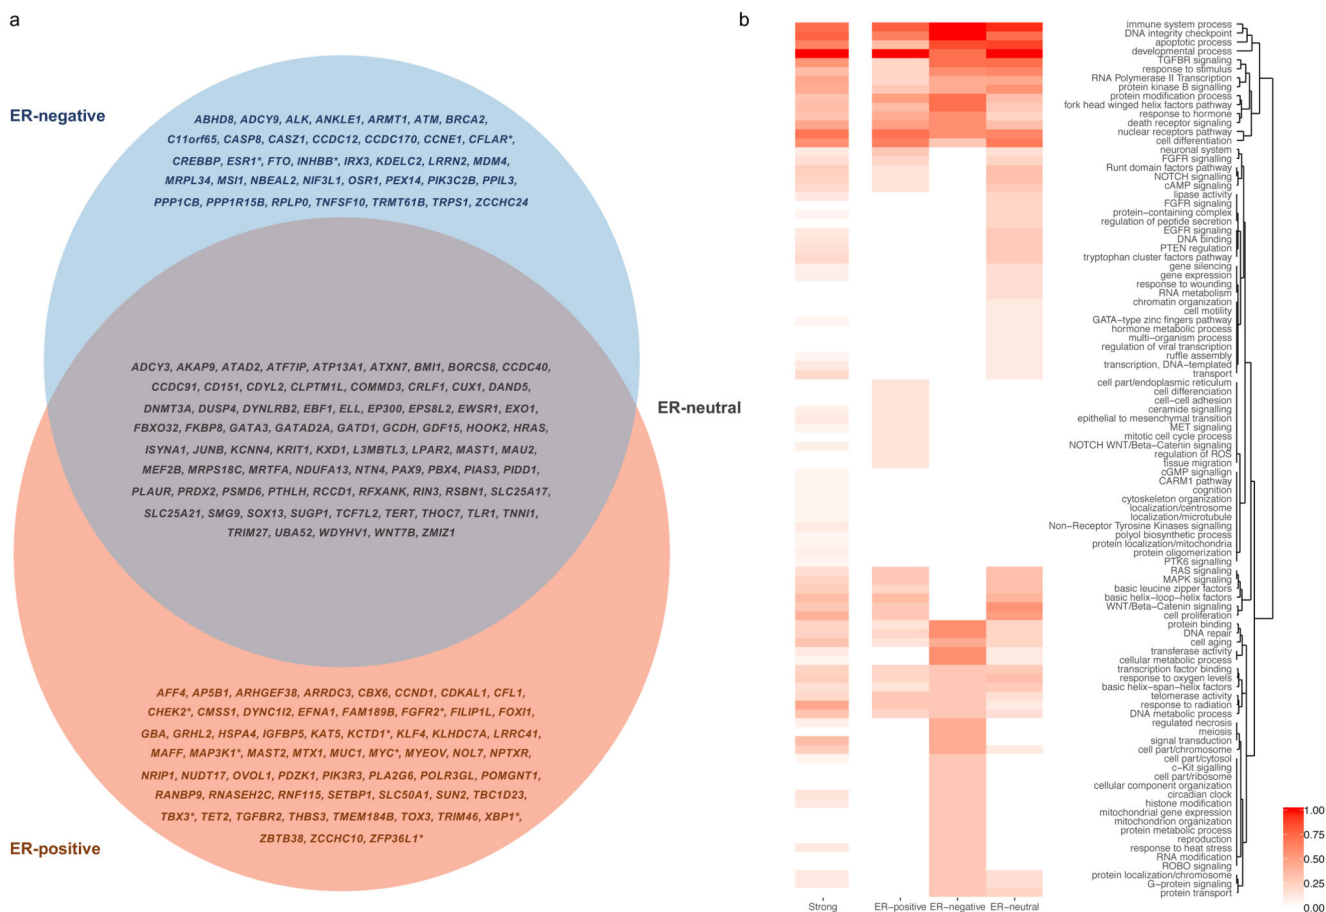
a

ER-negative

ABHD8, ADCY9, ALK, ANKLE1, ARMT1, ATM, BRCA2, C11orf65, CASP8, CASZ1, CCDC12, CCDC170, CCNE1, CFLAR*, CREBBP, ESR1*, FTO, INHBB*, IRX3, KDELC2, LRRN2, MDM4, MRPL34, MSI1, NBEAL2, NIF3L1, OSR1, PEX14, PIK3C2B, PPIL3, PPP1CB, PPP1R15B, RPLP0, TNFSF10, TRMT61B, TRPS1, ZCCHC24

ADCY3, AKAP9, ATAD2, ATF7IP, ATP13A1, ATXN7, BMI1, BORCS8, CCDC40, CCDC91, CD151, CDYL2, CLPTM1L, COMMD3, CRLF1, CUX1, DAND5, DNMT3A, DUSP4, DYNLRB2, EBF1, ELL, EP300, EPS8L2, EWSR1, EXO1, FBXO32, FKBP8, GATA3, GATAD2A, GATD1, GCDH, GDF15, HOOK2, HRAS, ISYNA1, JUNB, KCNN4, KRIT1, KXD1, L3MBTL3, LPAR2, MAST1, MAU2, MEF2B, MRPS18C, MRTFA, NDUFA13, NTN4, PAX9, PBX4, PIAS3, PIDD1, PLAUR, PRDX2, PSMD6, PTHLH, RCCD1, RFXANK, RIN3, RSBN1, SLC25A17, SLC25A21, SMG9, SOX13, SUGP1, TCF7L2, TERT, THOC7, TLR1, TNNI1, TRIM27, UBA52, WDYHV1, WNT7B, ZMIZ1

ER-neutral

AFF4, AP5B1, ARHGEF38, ARRDC3, CBX6, CCND1, CDKAL1, CFL1, CHEK2*, CMSS1, DYNC1I2, EFNA1, FAM189B, FGFR2*, FILIP1L, FOXI1, GBA, GRHL2, HSPA4, IGFBP5, KAT5, KCTD1*, KLF4, KLHDC7A, LRRC41, MAFF, MAP3K1*, MAST2, MTX1, MUC1, MYC*, MYEOV, NOL7, NPTXR, NRIP1, NUDT17, OVOL1, PDZK1, PIK3R3, PLA2G6, POLR3GL, POMGNT1, RANBP9, RNASEH2C, RNF115, SETBP1, SLC50A1, SUN2, TBC1D23, TBX3*, TET2, TGFBR2, THBS3, TMEM184B, TOX3, TRIM46, XBP1*, ZBTB38, ZCCHC10, ZFP36L1*

ER-positive

b

immune system process
DNA integrity checkpoint
apoptotic process
developmental process
TGFBR signaling
response to stimulus
RNA Polymerase II Transcription
protein kinase B signalling
protein modification process
fork head winged helix factors pathway
response to hormone
death receptor signaling
nuclear receptors pathway
cell differentiation
neuronal system
FGFR signaling
Runt domain factors pathway
NOTCH signaling
cAMP signaling
lipase activity
FGFR signaling
protein-containing complex
regulation of peptide secretion
EGFR signaling
DNA binding
PTEN regulation
tryptophan cluster factors pathway
gene silencing
gene expression
response to wounding
RNA metabolism
chromatin organization
cell motility
GATA−type zinc fingers pathway
hormone metabolic process
multi−organism process
regulation of viral transcription
ruffle assembly
transcription, DNA−templated
transport
cell part/endoplasmic reticulum
cell differenciation
cell−cell adhesion
ceramide signaling
epithelial to mesenchymal transition
MET signaling
mitotic cell cycle process
NOTCH WNT/Beta−Catenin signaling
regulation of ROS
tissue migration
cGMP signallign
CARM1 pathway
cognition
cytoskeleton organization
localization/centrosome
localization/microtubule
Non−Receptor Tyrosine Kinases signalling
polyol biosynthetic process
protein localization/mitochondria
protein oligomerization
PTK6 signalling
RAS signaling
MAPK signaling
basic leucine zipper factors
basic helix−loop−helix factors
WNT/Beta−Catenin signaling
cell proliferation
protein binding
DNA repair
cell aging
transferase activity
cellular metabolic process
transcription factor binding
response to oxygen levels
basic helix−span−helix factors
telomerase activity
response to radiation
DNA metabolic process
regulated necrosis
meiosis
signal transduction
cell part/chromosome
cell part/cytosol
c−Kit signalling
cell part/ribosome
cellular component organization
circadian clock
histone modification
mitochondrial gene expression
mitochondrion organization
protein metabolic process
reproduction
response to heat stress
RNA modification
ROBO signaling
protein localization/chromosome
G−protein signaling
protein transport

1.00
0.75
0.50
0.25
0.00

Strong
ER-positive
ER-negative
ER-neutral